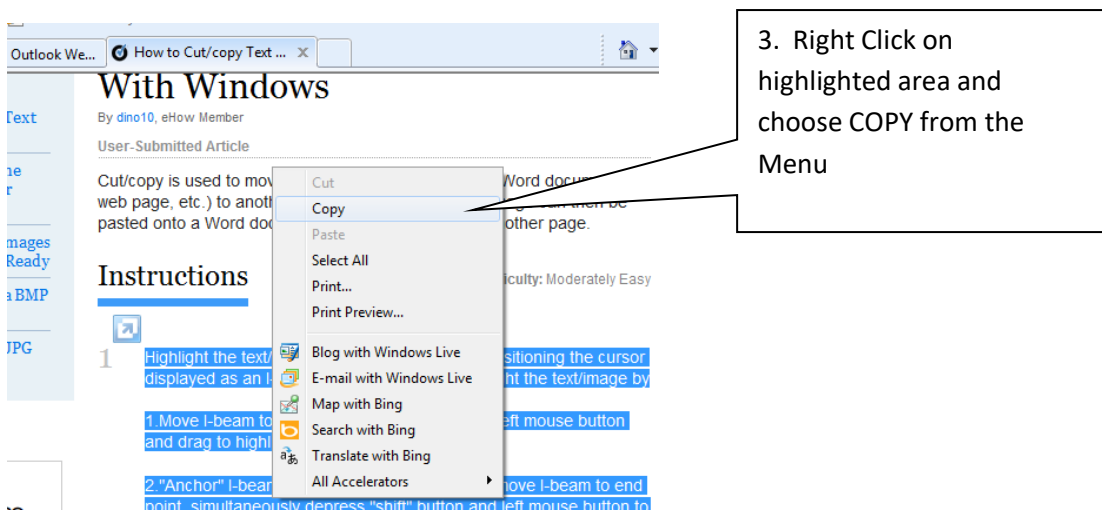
Outlook We... How to Cut/copy Text ... ×

With Windows

By dino10, eHow Member

User-Submitted Article

Cut/copy is used to mov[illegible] Word docu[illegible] web page, etc.) to anoth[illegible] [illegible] then be pasted onto a Word doc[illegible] other page.

Instructions

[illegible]iculty: Moderately Easy

1

Highlight the text/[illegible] sitioning the cursor displayed as an I-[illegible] ht the text/image by

1.Move I-beam to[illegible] eft mouse button and drag to highl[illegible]

2."Anchor" I-bear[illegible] nove I-beam to end point, simultaneously depress "shift" button and left mouse button to

Text
ne
r
mages
Ready
a BMP
JPG

Cut
Copy
Paste
Select All
Print...
Print Preview...
Blog with Windows Live
E-mail with Windows Live
Map with Bing
Search with Bing
Translate with Bing
All Accelerators

3. Right Click on highlighted area and choose COPY from the Menu